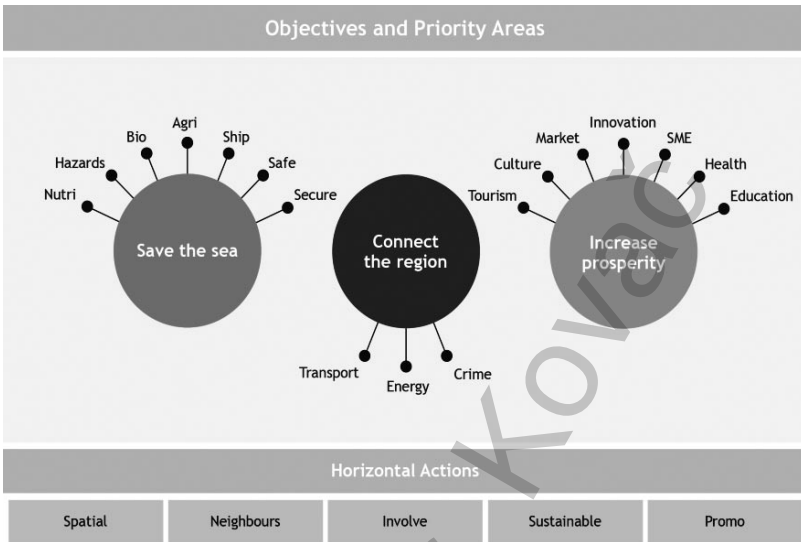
Objectives and Priority Areas

Nutri
Hazards
Bio
Agri
Ship
Safe
Secure

Save the sea

Connect the region

Transport
Energy
Crime

Tourism
Culture
Market
Innovation
SME
Health
Education

Increase prosperity

Kovač

Horizontal Actions

| Spatial | Neighbours | Involve | Sustainable | Promo |
|---|---|---|---|---|